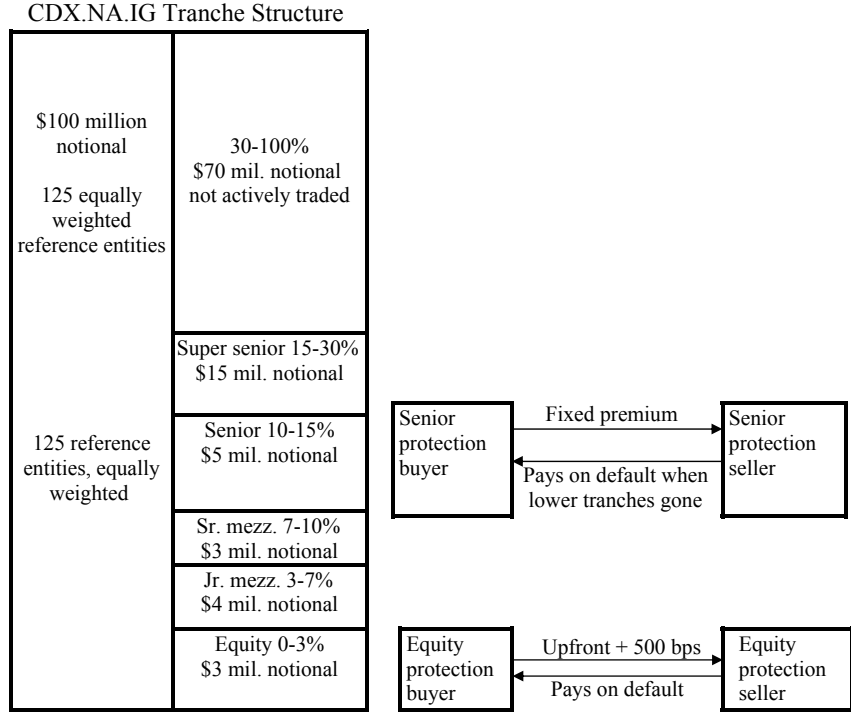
CDX.NA.IG Tranche Structure

\$100 million notional

125 equally weighted reference entities

125 reference entities, equally weighted

30-100%
\$70 mil. notional
not actively traded

Super senior 15-30%
\$15 mil. notional

Senior 10-15%
\$5 mil. notional

Sr. mezz. 7-10%
\$3 mil. notional

Jr. mezz. 3-7%
\$4 mil. notional

Equity 0-3%
\$3 mil. notional

Senior protection buyer

Fixed premium

Pays on default when lower tranches gone

Senior protection seller

Equity protection buyer

Upfront + 500 bps

Pays on default

Equity protection seller